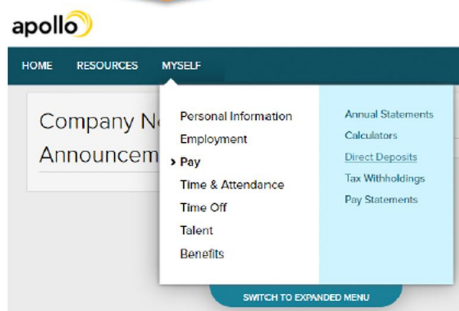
apollo

HOME RESOURCES MYSELF

Company N
Announcem

Personal Information
Employment
› Pay
Time & Attendance
Time Off
Talent
Benefits

Annual Statements
Calculators
Direct Deposits
Tax Withholdings
Pay Statements

SWITCH TO EXPANDED MENU